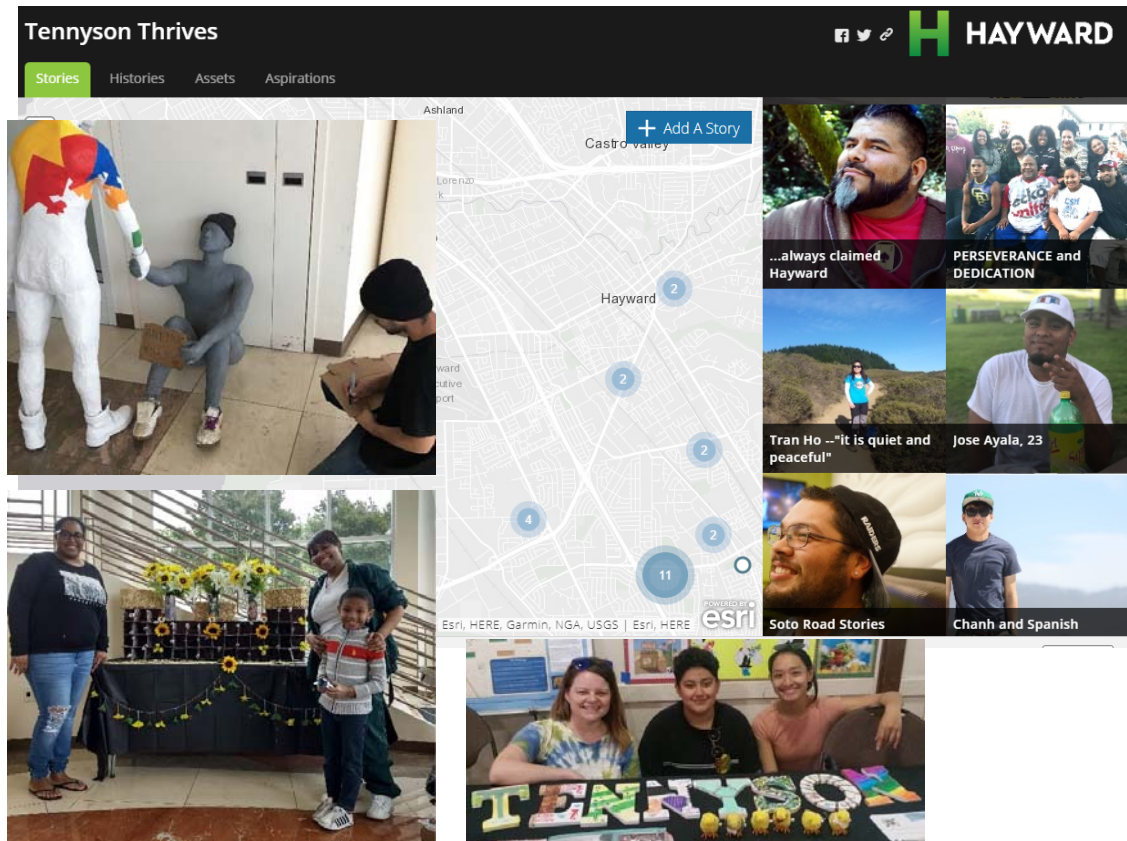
Tennyson Thrives

HAYWARD

Stories Histories Assets Aspirations

Ashland

Add A Story

Castro Valley

Lorenzo

Hayward

2

2

2

4

2

11

Esri, HERE, Garmin, NGA, USGS | Esri, HERE

POWERED BY esri

...always claimed Hayward

PERSEVERANCE and DEDICATION

Tran Ho --"it is quiet and peaceful"

Jose Ayala, 23

Soto Road Stories

Chanh and Spanish

TENNYSON